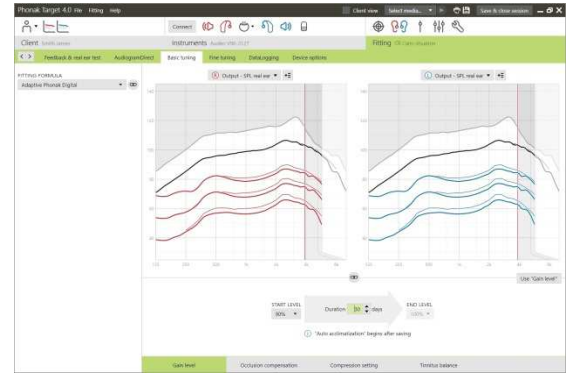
Phonak Target 4.0 File Fitting Help

Client view Select media... Save & close session

Connect

Client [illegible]

Instruments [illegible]

Fitting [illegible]

Feedback & real ear test AudiogramDirect Basic tuning Fine tuning DataLogging Device options

FITTING FORMULA

Adaptive Phonak Digital

Output - SPL real ear

Output - SPL real ear

Use "Gain level"

START LEVEL

80%

Duration 10 days

END LEVEL

100%

"Auto acclimatization" begins after saving

Gain level Occlusion compensation Compression setting Tinnitus balance